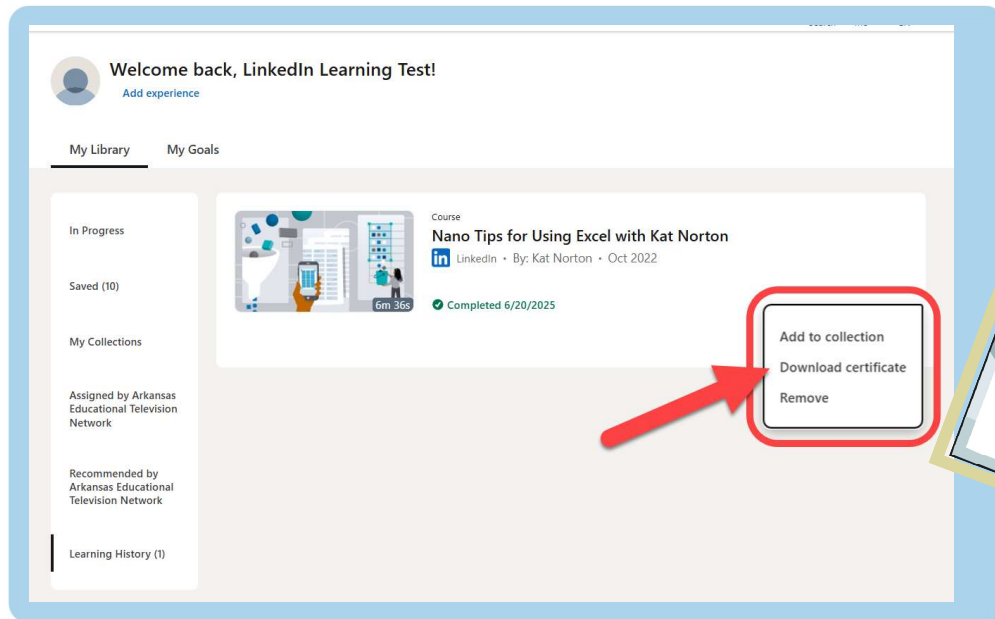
Welcome back, LinkedIn Learning Test!
Add experience

My Library
My Goals

In Progress

Saved (10)

My Collections

Assigned by Arkansas Educational Television Network

Recommended by Arkansas Educational Television Network

Learning History (1)

6m 36s

Course
Nano Tips for Using Excel with Kat Norton
in LinkedIn • By: Kat Norton • Oct 2022

Completed 6/20/2025

Add to collection
Download certificate
Remove